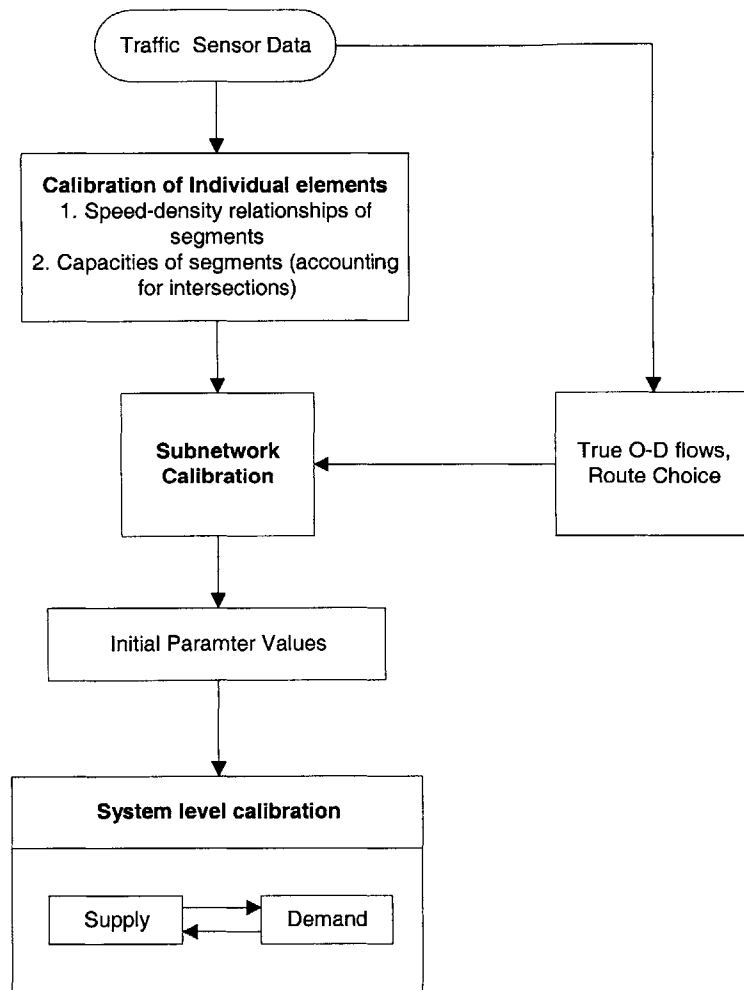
Traffic Sensor Data

Calibration of Individual elements
1. Speed-density relationships of segments
2. Capacities of segments (accounting for intersections)

Subnetwork Calibration

True O-D flows, Route Choice

Initial Paramter Values

System level calibration

Supply

Demand